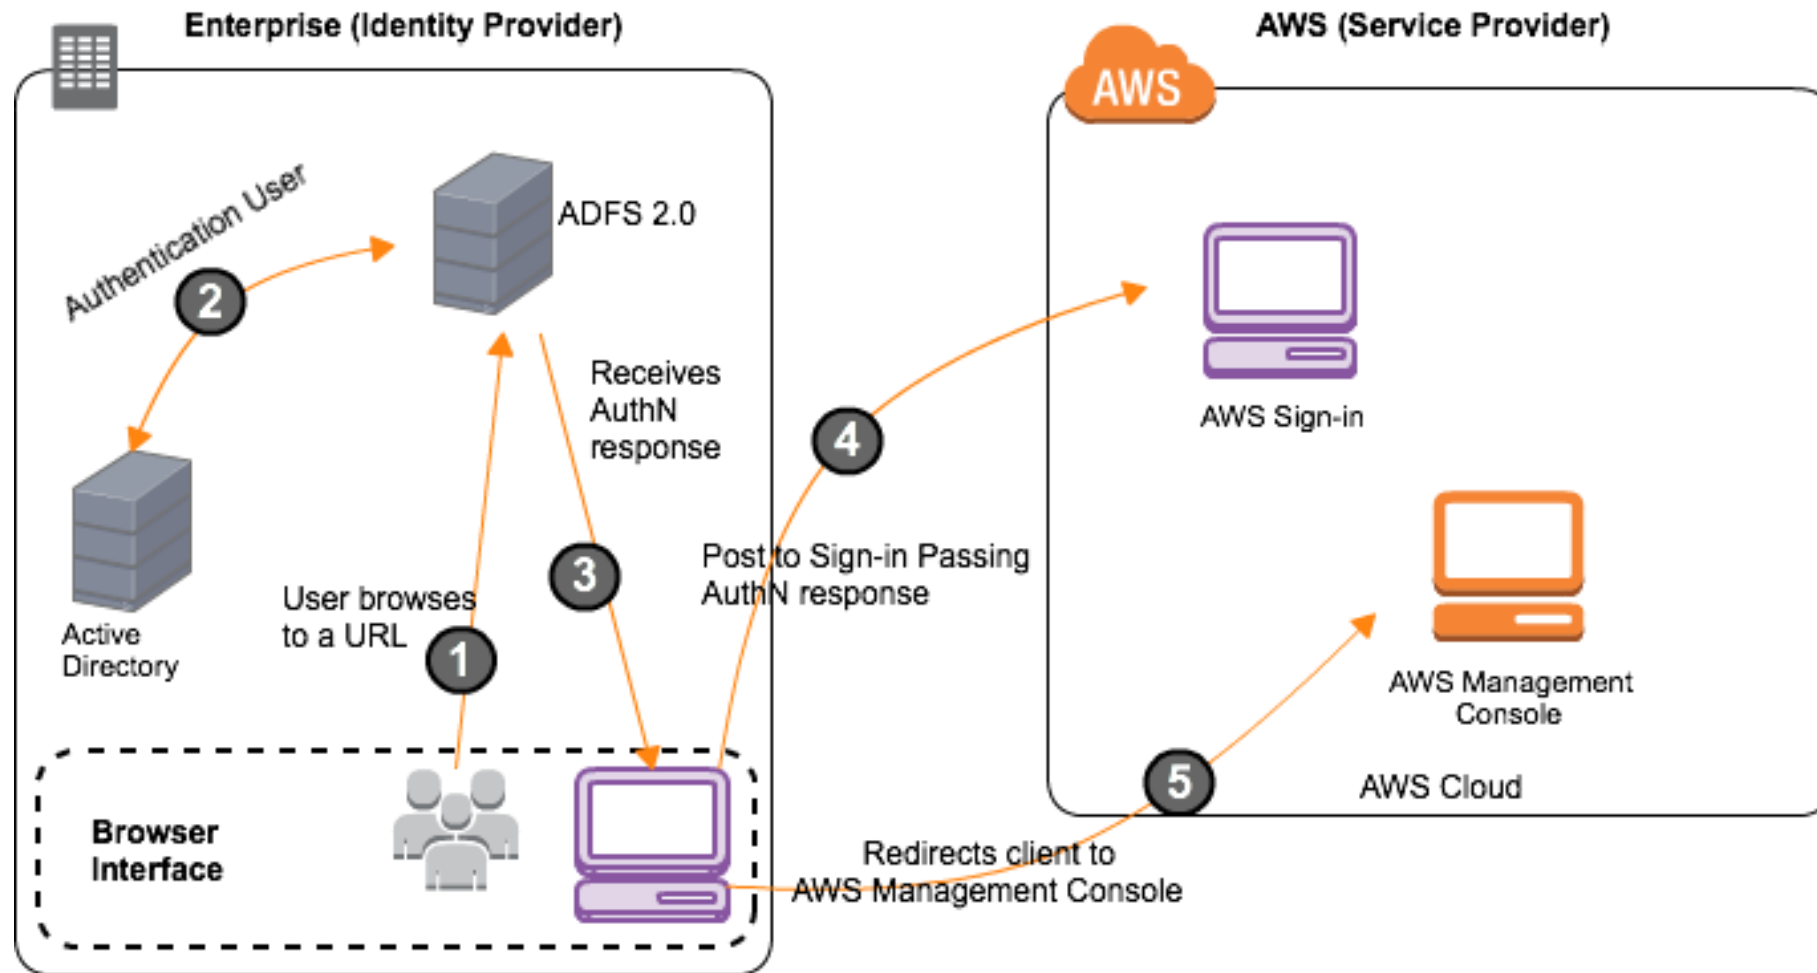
Enterprise (Identity Provider)

AWS (Service Provider)

AWS

Authentication User

2

ADFS 2.0

Receives AuthN response

4

AWS Sign-in

Active Directory

User browses to a URL

1

3

Post to Sign-in Passing AuthN response

AWS Management Console

5

AWS Cloud

Browser Interface

Redirects client to AWS Management Console